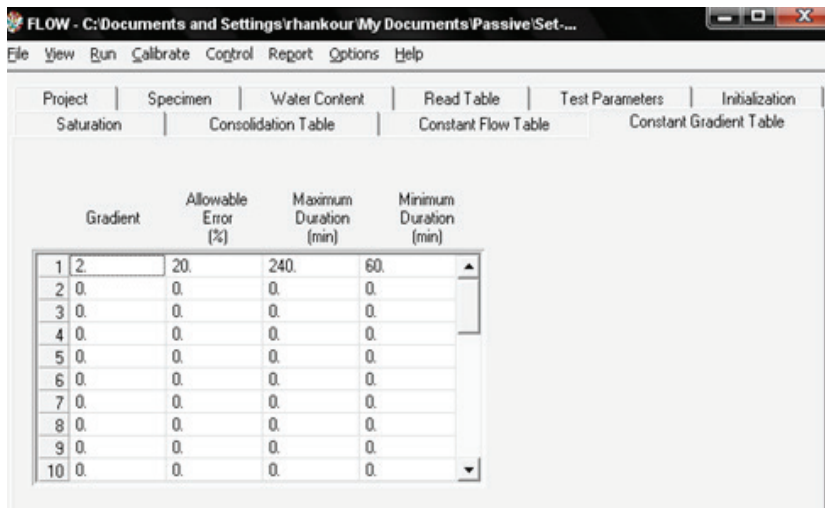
FLOW - C:\Documents and Settings\rhankour\My Documents\Passive\Set-...

File View Run Calibrate Control Report Options Help

Project | Specimen | Water Content | Read Table | Test Parameters | Initialization
Saturation | Consolidation Table | Constant Flow Table | Constant Gradient Table

| | Gradient | Allowable Error (%) | Maximum Duration (min) | Minimum Duration (min) |
|---|---|---|---|---|
| 1 | 2. | 20. | 240. | 60. |
| 2 | 0. | 0. | 0. | 0. |
| 3 | 0. | 0. | 0. | 0. |
| 4 | 0. | 0. | 0. | 0. |
| 5 | 0. | 0. | 0. | 0. |
| 6 | 0. | 0. | 0. | 0. |
| 7 | 0. | 0. | 0. | 0. |
| 8 | 0. | 0. | 0. | 0. |
| 9 | 0. | 0. | 0. | 0. |
| 10 | 0. | 0. | 0. | 0. |